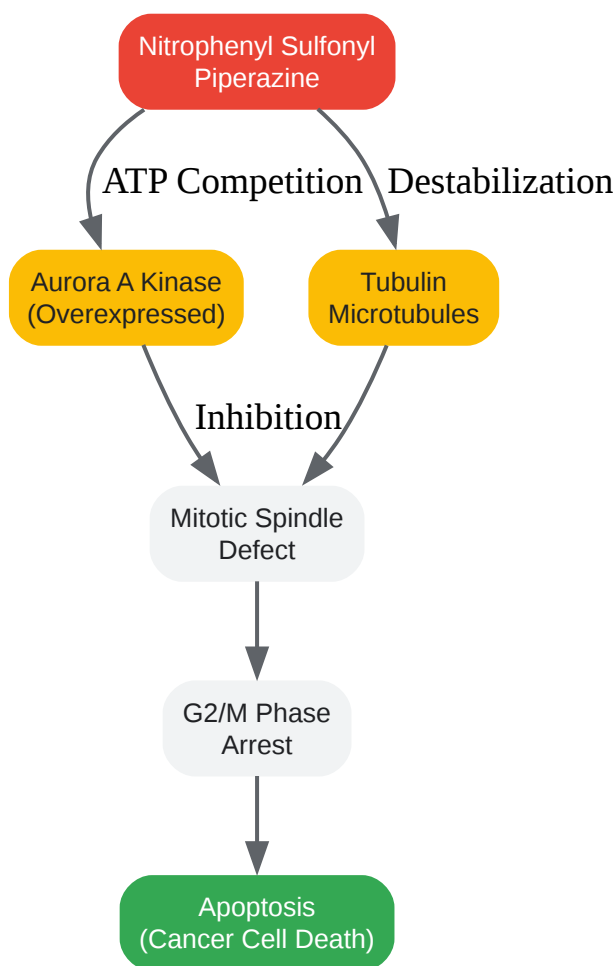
Nitrophenyl Sulfonyl Piperazine

ATP Competition

Destabilization

Aurora A Kinase (Overexpressed)

Tubulin Microtubules

Inhibition

Mitotic Spindle Defect

G2/M Phase Arrest

Apoptosis (Cancer Cell Death)